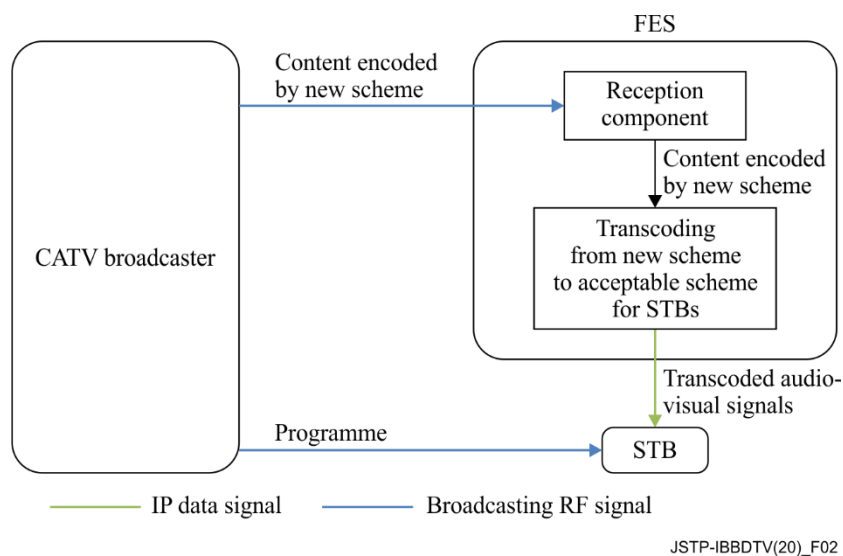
CATV broadcaster

Content encoded by new scheme

FES

Reception component

Content encoded by new scheme

Transcoding from new scheme to acceptable scheme for STBs

Transcoded audiovisual signals

Programme

STB

IP data signal

Broadcasting RF signal

JSTP-IBBDTV(20)_F02